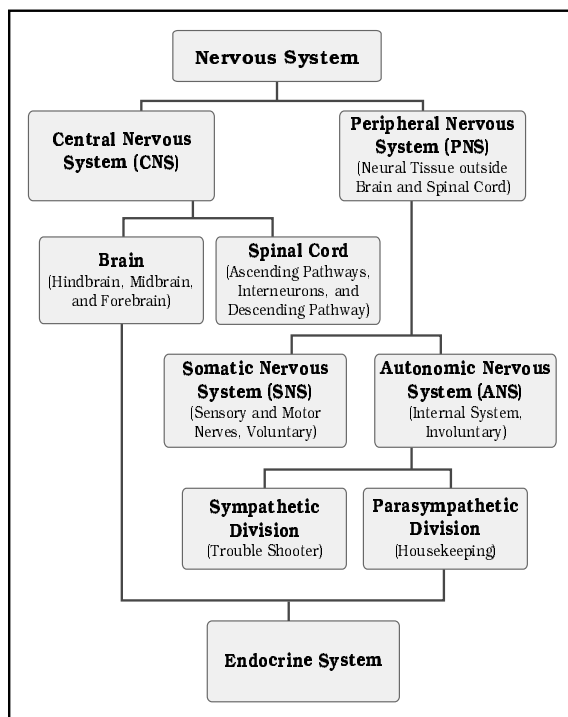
Nervous System

Central Nervous System (CNS)

Peripheral Nervous System (PNS) (Neural Tissue outside Brain and Spinal Cord)

Brain (Hindbrain, Midbrain, and Forebrain)

Spinal Cord (Ascending Pathways, Interneurons, and Descending Pathway)

Somatic Nervous System (SNS) (Sensory and Motor Nerves, Voluntary)

Autonomic Nervous System (ANS) (Internal System, Involuntary)

Sympathetic Division (Trouble Shooter)

Parasympathetic Division (Housekeeping)

Endocrine System